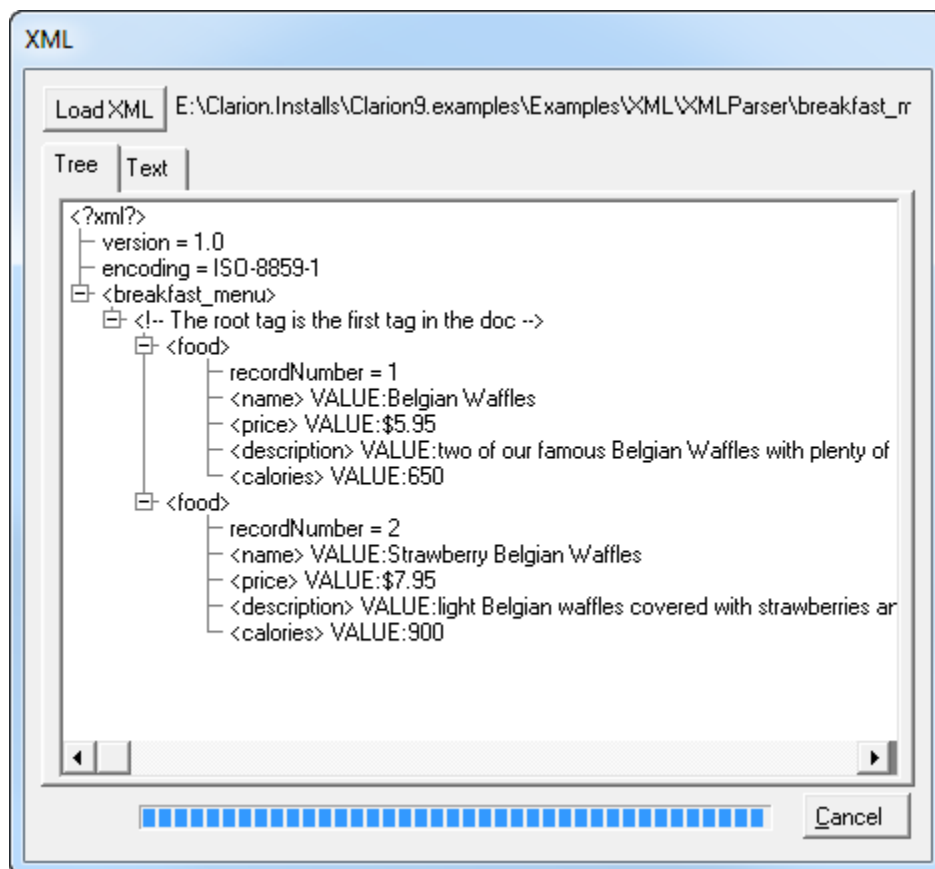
XML

Load XML E:\Clarion.Installs\Clarion9.examples\Examples\XML\XMLParser\breakfast_m

Tree Text

<?xml?>
version = 1.0
encoding = ISO-8859-1
<breakfast_menu>
<!-- The root tag is the first tag in the doc -->
<food>
recordNumber = 1
<name> VALUE:Belgian Waffles
<price> VALUE:$5.95
<description> VALUE:two of our famous Belgian Waffles with plenty of
<calories> VALUE:650
<food>
recordNumber = 2
<name> VALUE:Strawberry Belgian Waffles
<price> VALUE:$7.95
<description> VALUE:light Belgian waffles covered with strawberries ar
<calories> VALUE:900

Cancel